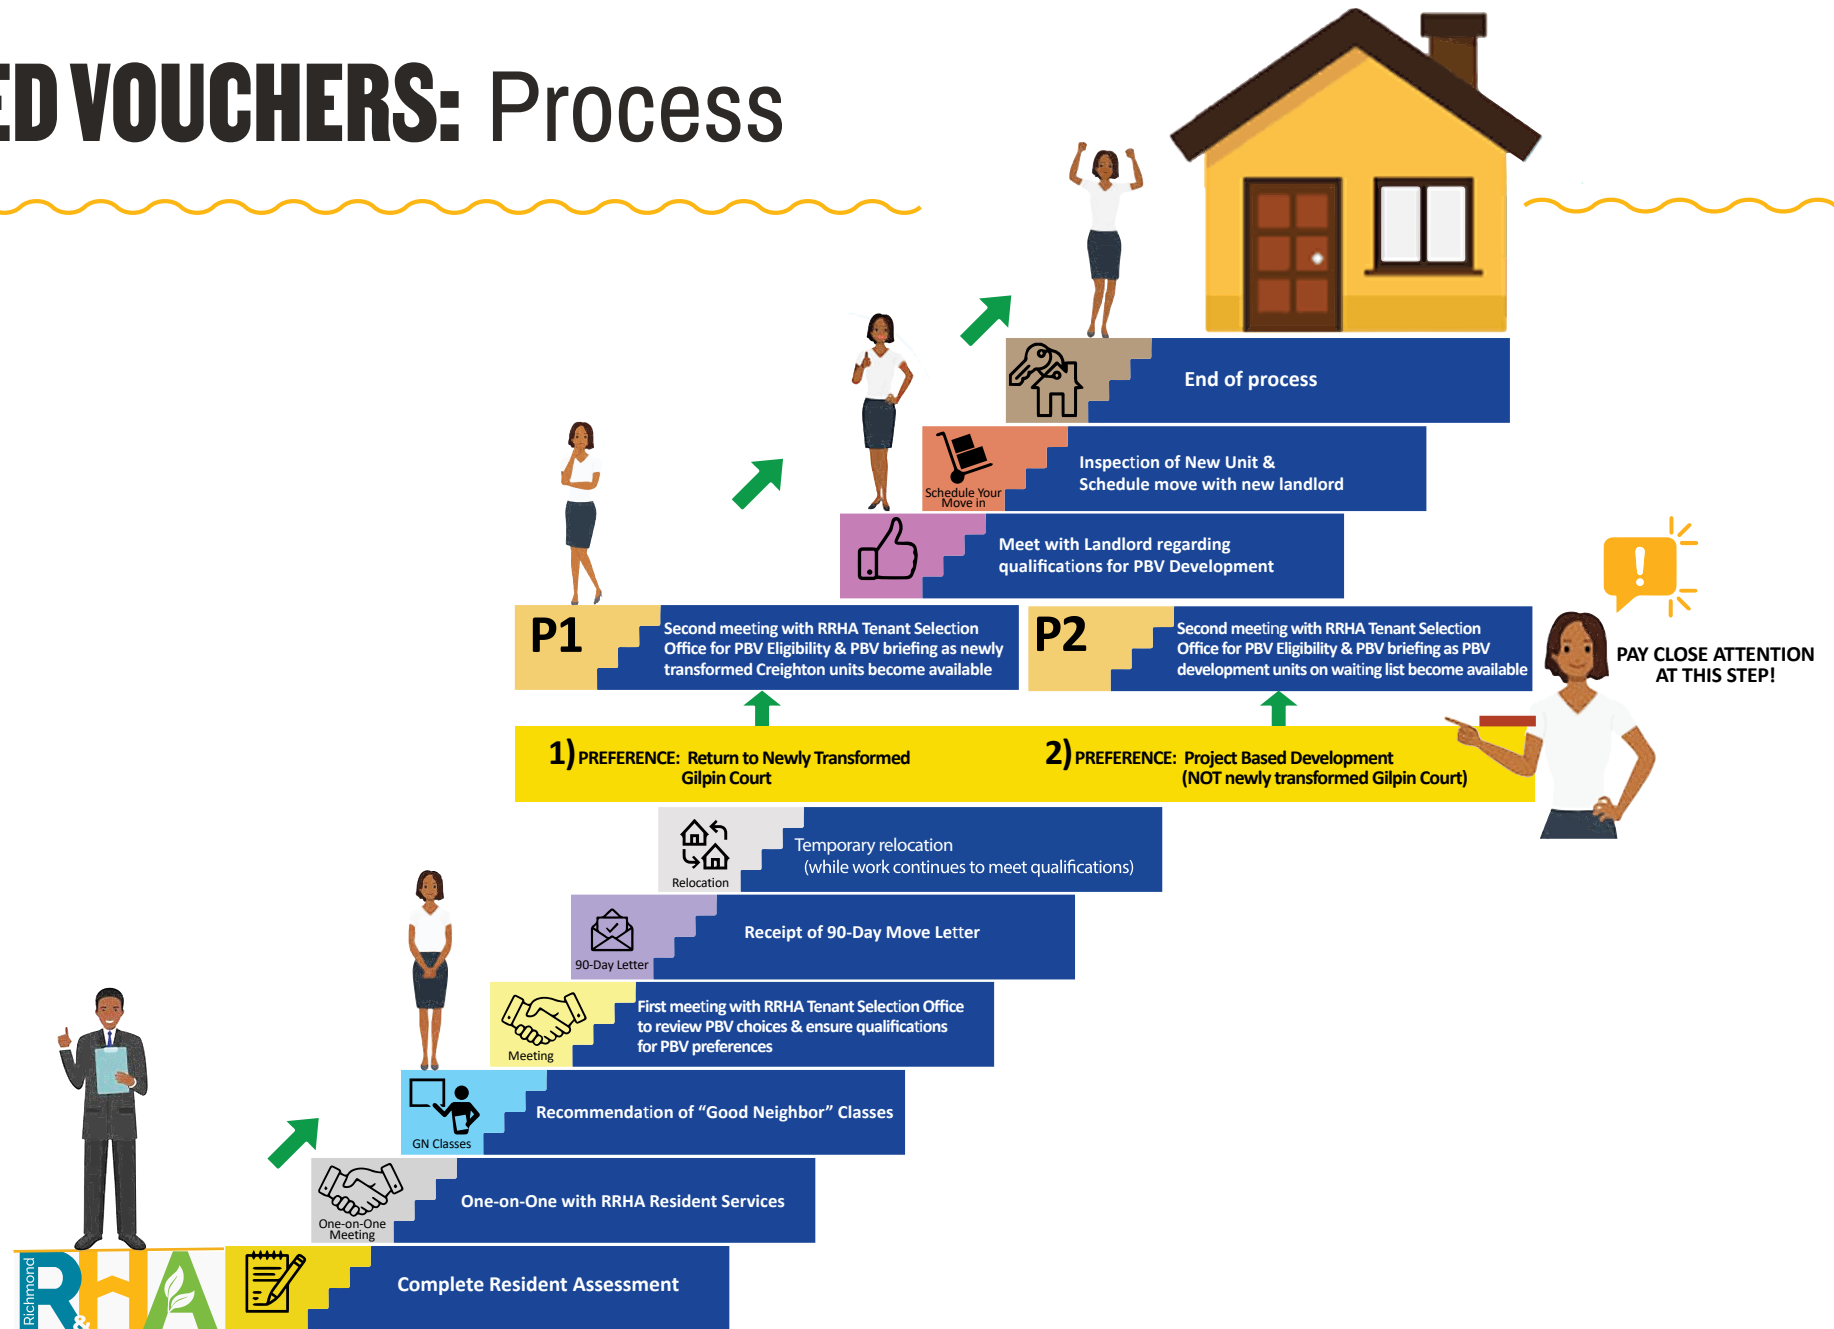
ED VOUCHERS: Process

End of process

Schedule Your Move in

Inspection of New Unit & Schedule move with new landlord

Meet with Landlord regarding qualifications for PBV Development

P1

Second meeting with RRHA Tenant Selection Office for PBV Eligibility & PBV briefing as newly transformed Creighton units become available

P2

Second meeting with RRHA Tenant Selection Office for PBV Eligibility & PBV briefing as PBV development units on waiting list become available

PAY CLOSE ATTENTION AT THIS STEP!

1) PREFERENCE: Return to Newly Transformed Gilpin Court

2) PREFERENCE: Project Based Development (NOT newly transformed Gilpin Court)

Relocation

Temporary relocation (while work continues to meet qualifications)

90-Day Letter

Receipt of 90-Day Move Letter

Meeting

First meeting with RRHA Tenant Selection Office to review PBV choices & ensure qualifications for PBV preferences

GN Classes

Recommendation of "Good Neighbor" Classes

One-on-One Meeting

One-on-One with RRHA Resident Services

Richmond R&HA

Complete Resident Assessment